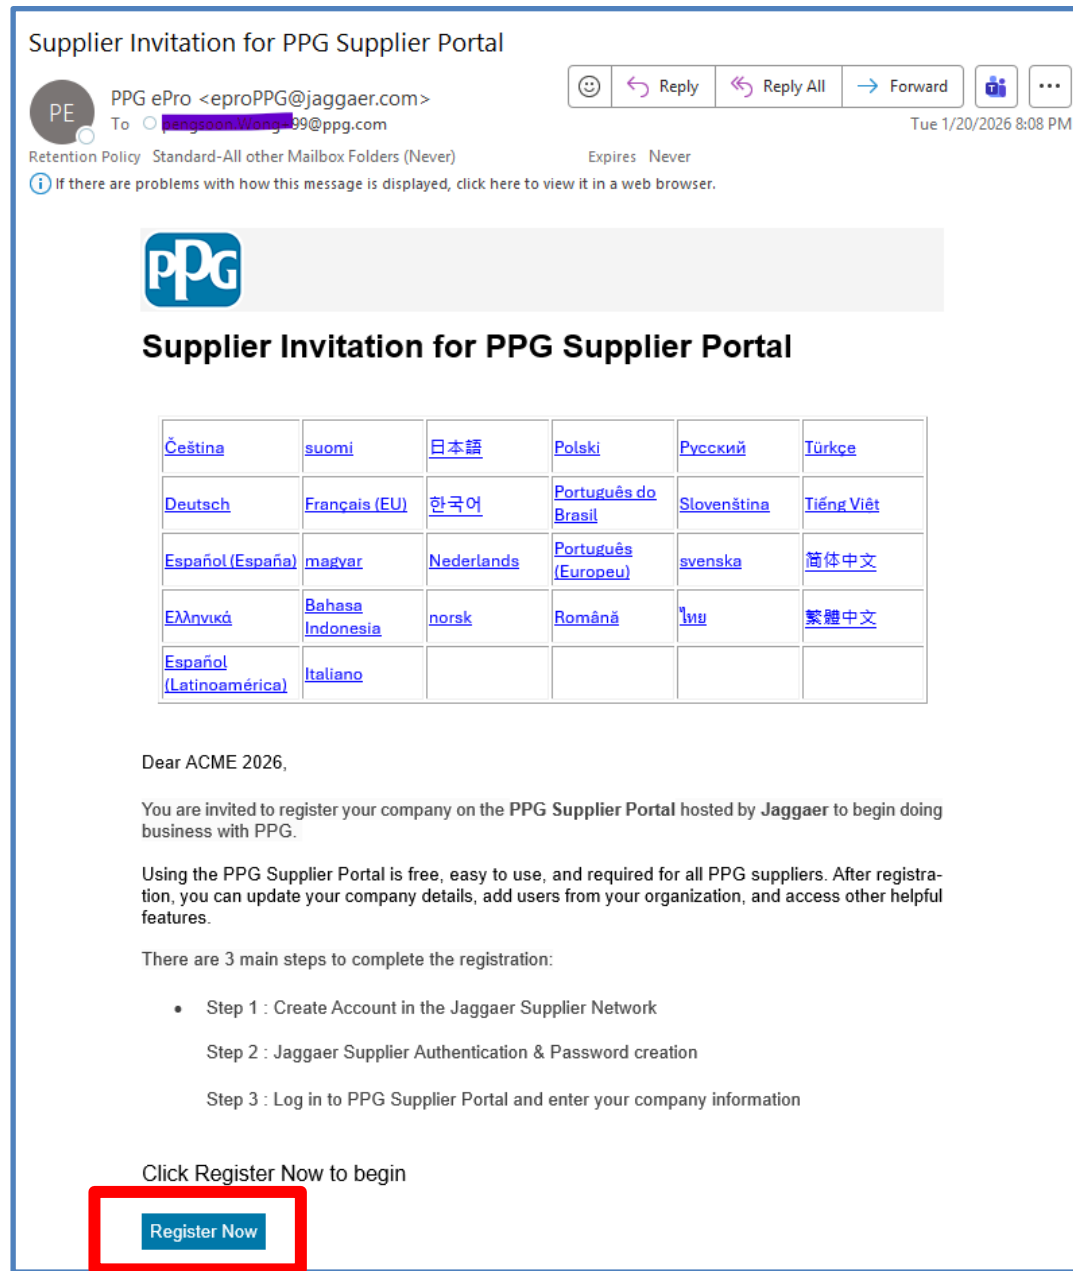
Supplier Invitation for PPG Supplier Portal

PE PPG ePro <eproPPG@jaggaer.com>
To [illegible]99@ppg.com

Reply | Reply All | Forward | ...

Tue 1/20/2026 8:08 PM

Retention Policy Standard-All other Mailbox Folders (Never) Expires Never

If there are problems with how this message is displayed, click here to view it in a web browser.

PPG

Supplier Invitation for PPG Supplier Portal

| Čeština | suomi | 日本語 | Polski | Русский | Türkçe |
|---|---|---|---|---|---|
| Deutsch | Français (EU) | 한국어 | Português do Brasil | Slovenština | Tiếng Việt |
| Español (España) | magyar | Nederlands | Português (Europeu) | svenska | 简体中文 |
| Ελληνικά | Bahasa Indonesia | norsk | Română | ไทย | 繁體中文 |
| Español (Latinoamérica) | Italiano | | | | |

Dear ACME 2026,

You are invited to register your company on the PPG Supplier Portal hosted by Jaggaer to begin doing business with PPG.

Using the PPG Supplier Portal is free, easy to use, and required for all PPG suppliers. After registration, you can update your company details, add users from your organization, and access other helpful features.

There are 3 main steps to complete the registration:

• Step 1 : Create Account in the Jaggaer Supplier Network

Step 2 : Jaggaer Supplier Authentication & Password creation

Step 3 : Log in to PPG Supplier Portal and enter your company information

Click Register Now to begin

Register Now